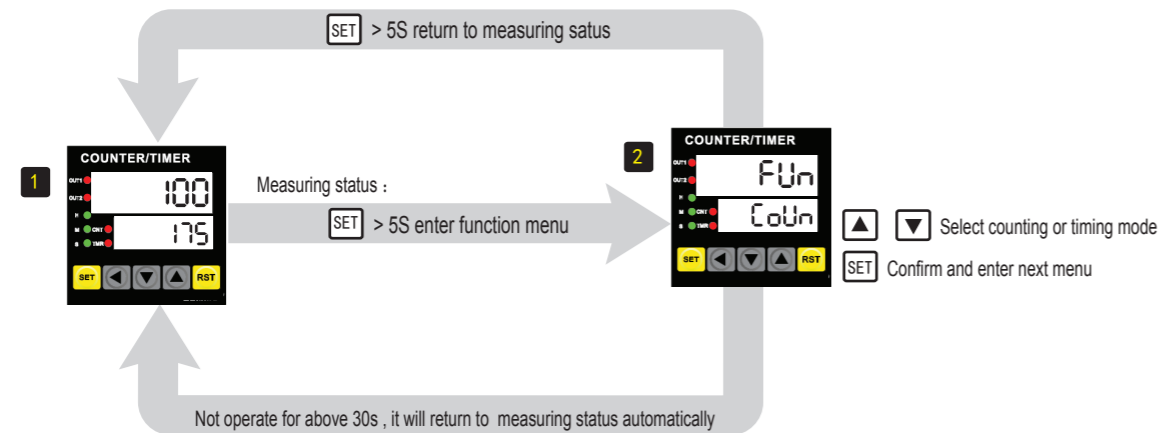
SET > 5S return to measuring satus

1

COUNTER/TIMER

OUT1
OUT2
H
M CNT
S TMR

100
175

SET RST

Measuring status：

SET > 5S enter function menu

2

COUNTER/TIMER

OUT1
OUT2
H
M CNT
S TMR

FUn
CoUn

SET RST

▲ ▼ Select counting or timing mode

SET Confirm and enter next menu

Not operate for above 30s , it will return to measuring status automatically